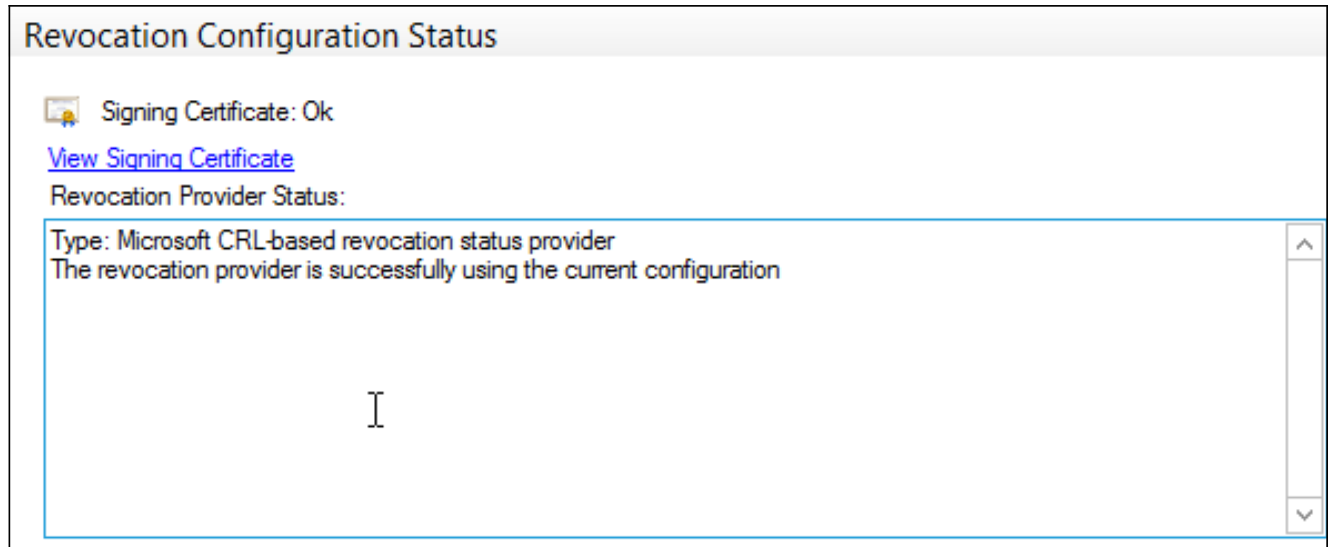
Revocation Configuration Status

Signing Certificate: Ok

View Signing Certificate

Revocation Provider Status:

Type: Microsoft CRL-based revocation status provider
The revocation provider is successfully using the current configuration